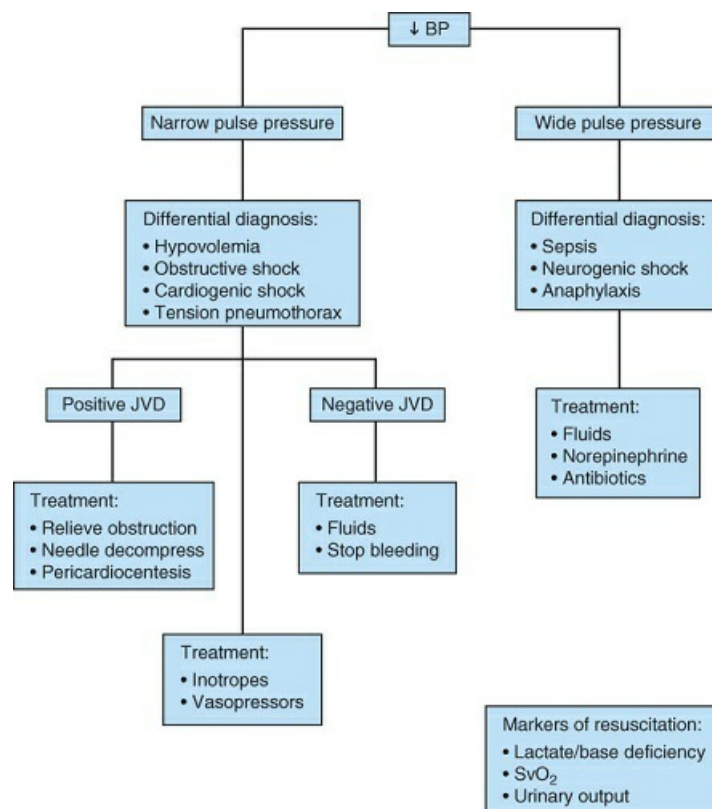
↓ BP

Narrow pulse pressure

Wide pulse pressure

Differential diagnosis:
• Hypovolemia
• Obstructive shock
• Cardiogenic shock
• Tension pneumothorax

Differential diagnosis:
• Sepsis
• Neurogenic shock
• Anaphylaxis

Positive JVD

Negative JVD

Treatment:
• Fluids
• Norepinephrine
• Antibiotics

Treatment:
• Relieve obstruction
• Needle decompress
• Pericardiocentesis

Treatment:
• Fluids
• Stop bleeding

Treatment:
• Inotropes
• Vasopressors

Markers of resuscitation:
• Lactate/base deficiency
• $SvO_2$
• Urinary output